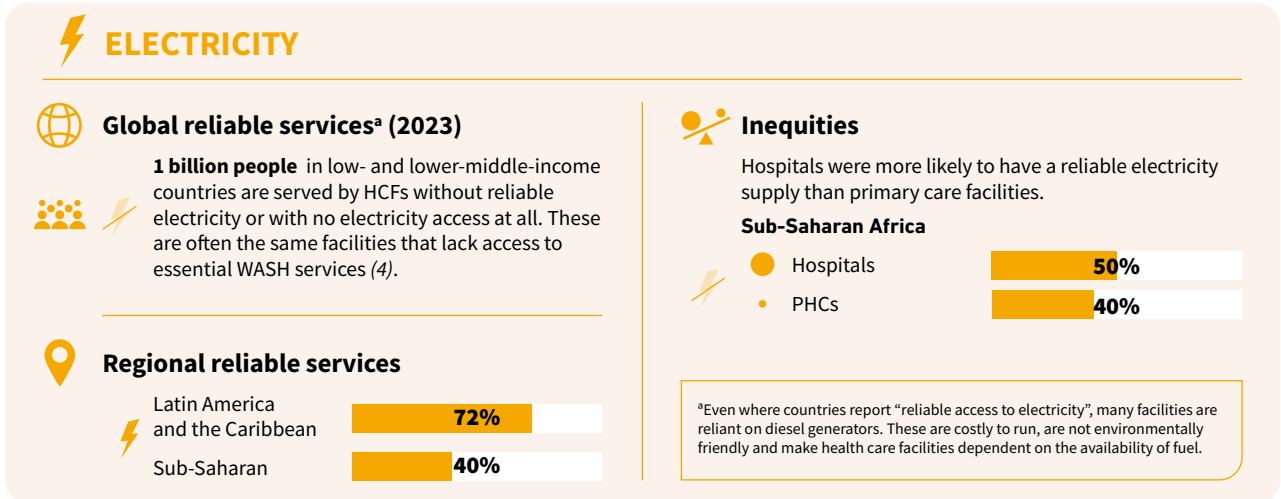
ELECTRICITY

Global reliable services$^a$ (2023)

**1 billion people** in low- and lower-middle-income countries are served by HCFs without reliable electricity or with no electricity access at all. These are often the same facilities that lack access to essential WASH services *(4)*.

Regional reliable services

| | |
|---|---|
| Latin America and the Caribbean | 72% |
| Sub-Saharan | 40% |

Inequities

Hospitals were more likely to have a reliable electricity supply than primary care facilities.

Sub-Saharan Africa

| | |
|---|---|
| Hospitals | 50% |
| PHCs | 40% |

$^a$Even where countries report “reliable access to electricity”, many facilities are reliant on diesel generators. These are costly to run, are not environmentally friendly and make health care facilities dependent on the availability of fuel.